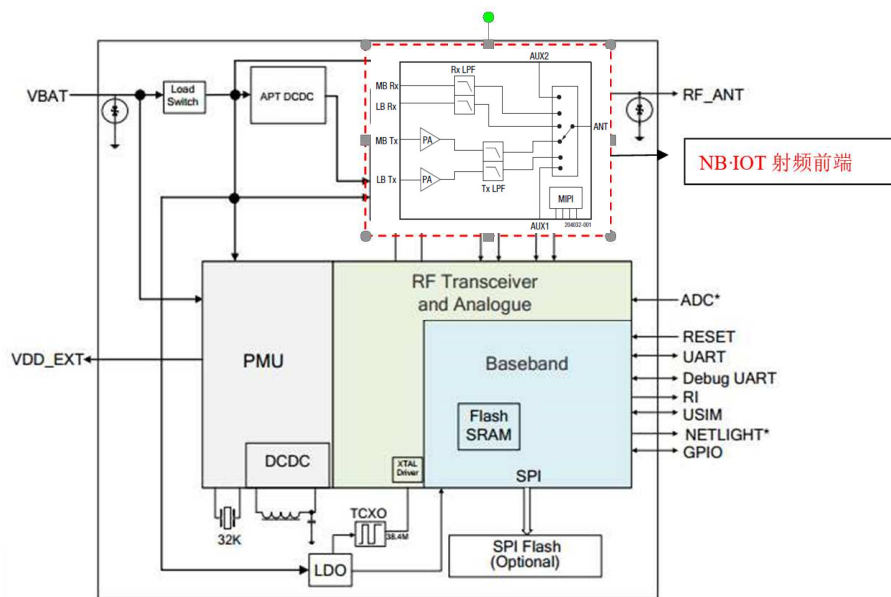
VBAT

Load Switch

APT DCDC

Rx LPF

AUX2

MB Rx

LB Rx

MB Tx

PA

ANT

LB Tx

PA

Tx LPF

MIPI

AUX1

204602-001

RF_ANT

NB·IOT 射频前端

RF Transceiver and Analogue

ADC*

PMU

VDD_EXT

Baseband

RESET

UART

Debug UART

RI

USIM

Flash SRAM

NETLIGHT*

GPIO

DCDC

XTAL Driver

SPI

TCXO

38.4M

32K

LDO

SPI Flash (Optional)